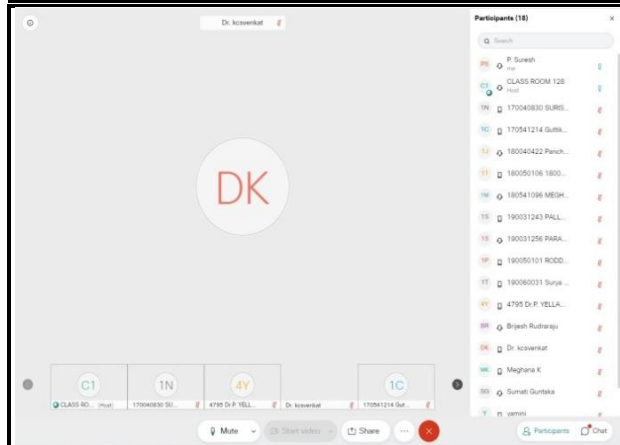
Dr. kcsvenkat

DK

C1
CLASS RO... Host
1N
170040830 SU...
4Y
4795 Dr.P. YELL...
Dr. kcsvenkat
1C
170541214 Gut...

Mute
Start video
Share
...

Participants (18)
Search
PS P. Suresh
me
CT CLASS ROOM 128
Host
1N 170040830 SURIS...
1C 170541214 Gutti...
1J 180040422 Panch...
11 180050106 1800...
1M 180541096 MEGH...
1S 190031243 PALL...
1S 190031256 PARA...
1P 190050101 RODD...
1T 190060031 Surya ...
4Y 4795 Dr.P. YELLA...
BR Brijesh Rudraraju
DK Dr. kcsvenkat
MK Meghana K
SG Sumati Guntaka
Y yamini

Participants
Chat